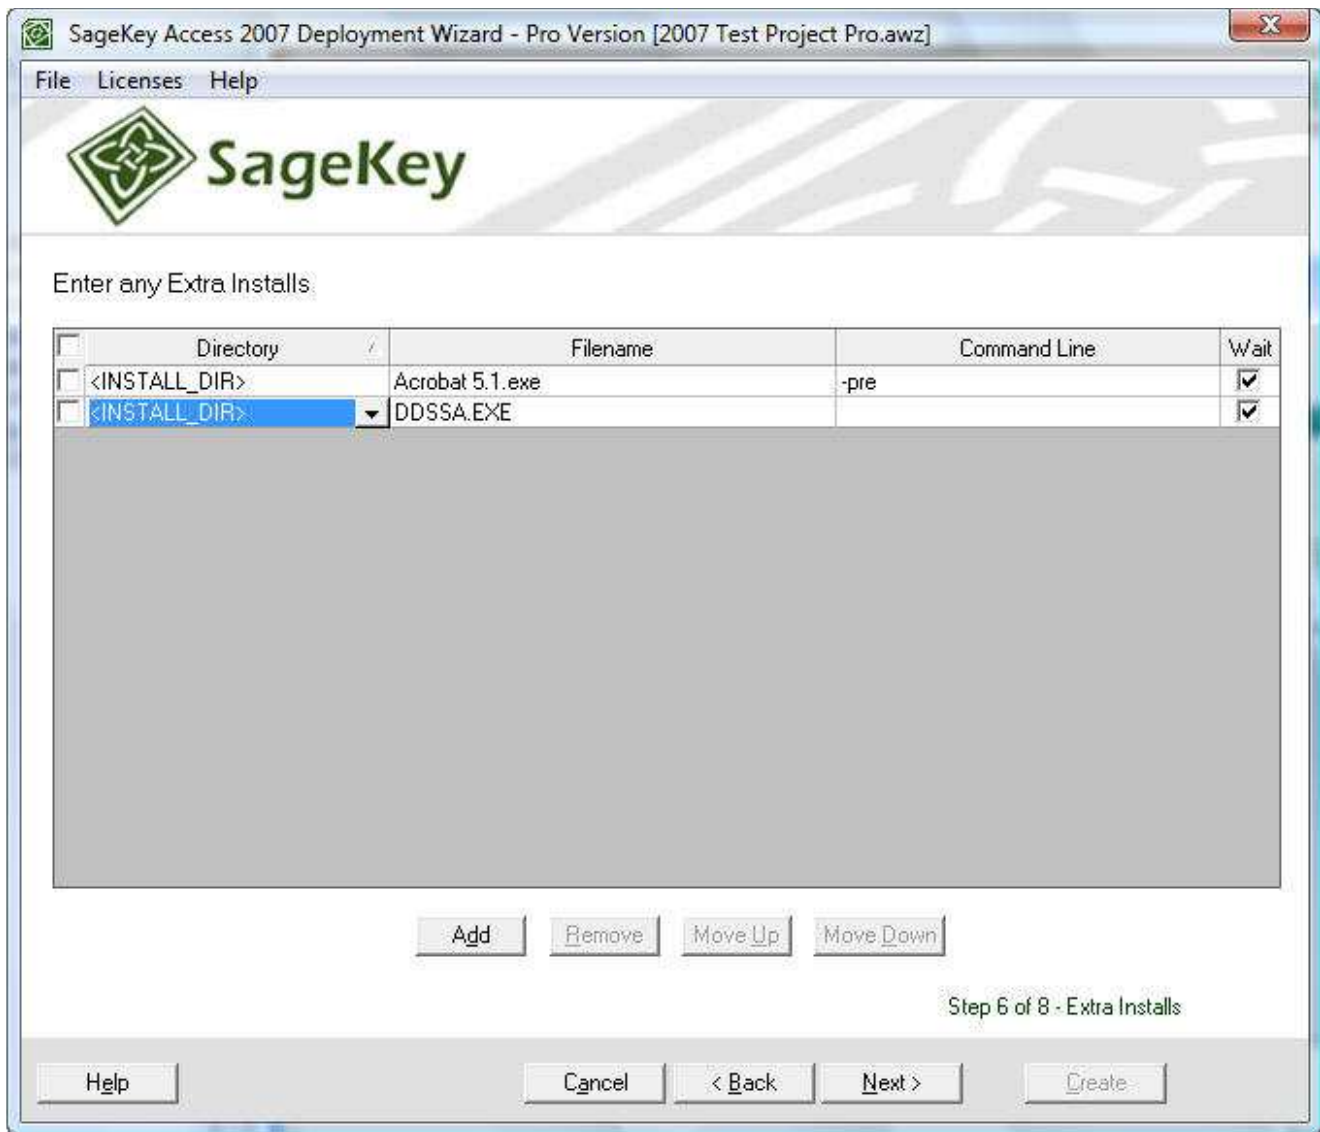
SageKey Access 2007 Deployment Wizard - Pro Version [2007 Test Project Pro.awz]

File Licenses Help

SageKey

Enter any Extra Installs

| Directory | Filename | Command Line | Wait |
|---|---|---|---|
| <INSTALL_DIR> | Acrobat 5.1.exe | -pre | ☑ |
| <INSTALL_DIR> | DDSSA.EXE | | ☑ |

Add Remove Move Up Move Down

Step 6 of 8 - Extra Installs

Help Cancel < Back Next > Create